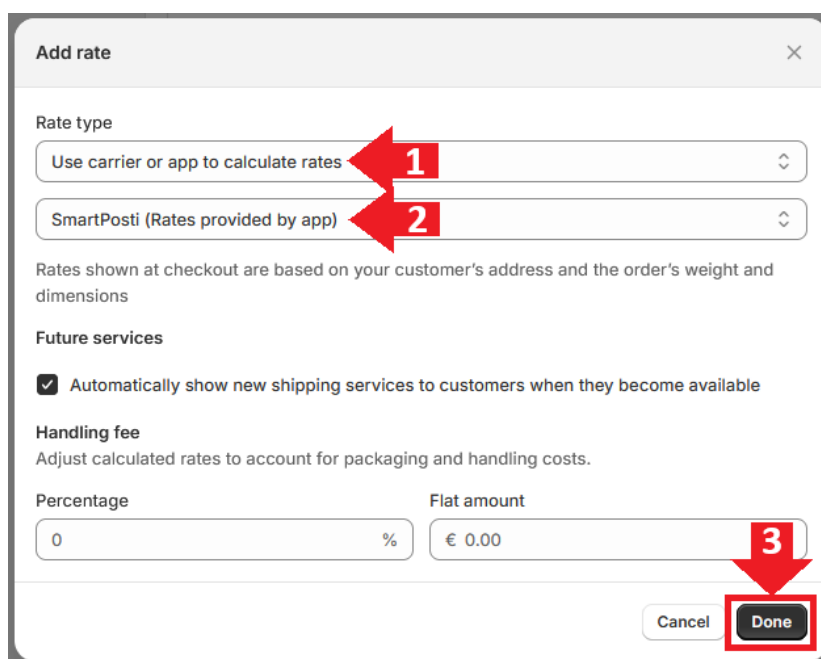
Add rate

Rate type

Use carrier or app to calculate rates

1

SmartPosti (Rates provided by app)

2

Rates shown at checkout are based on your customer's address and the order's weight and dimensions

Future services

Automatically show new shipping services to customers when they become available

Handling fee

Adjust calculated rates to account for packaging and handling costs.

Percentage

0 %

Flat amount

€ 0.00

3

Cancel

Done